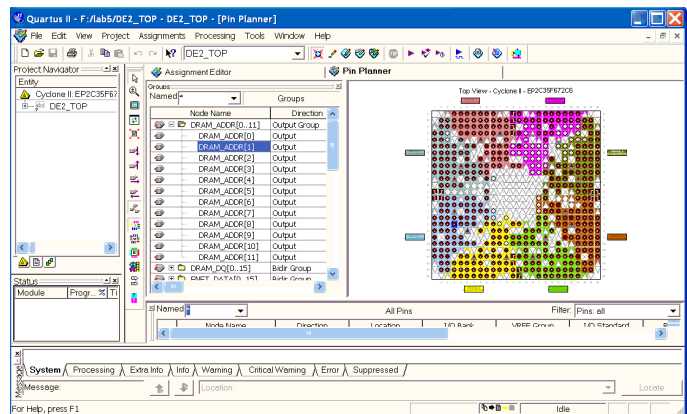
Quartus II - F:/lab5/DE2_TOP - DE2_TOP - [Pin Planner]

File Edit View Project Assignments Processing Tools Window Help

DE2_TOP

Project Navigator

Entity

Cyclone II: EP2C35F67

DE2_TOP

Assignment Editor

Pin Planner

Groups

Named: *

Groups

| Node Name | Direction |
|---|---|
| DRAM_ADDR[0..11] | Output Group |
| DRAM_ADDR[0] | Output |
| DRAM_ADDR[1] | Output |
| DRAM_ADDR[2] | Output |
| DRAM_ADDR[3] | Output |
| DRAM_ADDR[4] | Output |
| DRAM_ADDR[5] | Output |
| DRAM_ADDR[6] | Output |
| DRAM_ADDR[7] | Output |
| DRAM_ADDR[8] | Output |
| DRAM_ADDR[9] | Output |
| DRAM_ADDR[10] | Output |
| DRAM_ADDR[11] | Output |
| DRAM_DQ[0..15] | Bidir Group |
| ENET_DATA[0..15] | Bidir Group |

Top View - Cyclone II - EP2C35F672C6

Status

Module | Progr... % | Ti

Named: *

All Pins

Filter: Pins: all

| Node Name | Direction | Location | I/O Bank | VREF Group | I/O Standard |
|---|---|---|---|---|---|

System / Processing / Extra Info / Info / Warning / Critical Warning / Error / Suppressed

Message:

Location:

Locate

For Help, press F1

Idle